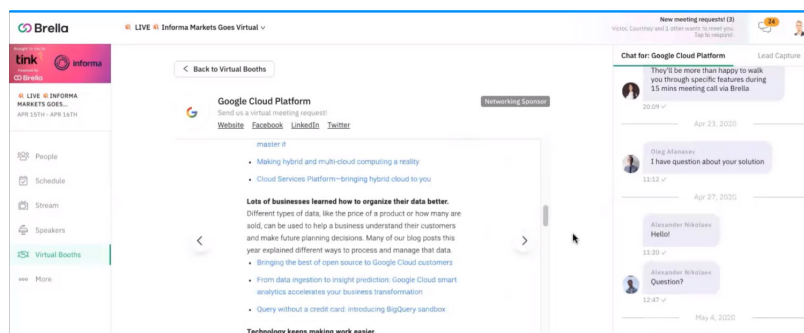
Brella

🔴 LIVE 🔴 Informa Markets Goes Virtual ⌄

New meeting requests! (3)
Victor, Courtney and 1 other wants to meet you. Tap to respond

24

tink
informa
Brella

🔴 LIVE 🔴 INFORMA MARKETS GOES...
APR 15TH - APR 16TH

People

Schedule

Stream

Speakers

Virtual Booths

More

< Back to Virtual Booths

Google Cloud Platform
Send us a virtual meeting request!
Website Facebook LinkedIn Twitter

Networking Sponsor

master it

• Making hybrid and multi-cloud computing a reality

• Cloud Services Platform—bringing hybrid cloud to you

Lots of businesses learned how to organize their data better. Different types of data, like the price of a product or how many are sold, can be used to help a business understand their customers and make future planning decisions. Many of our blog posts this year explained different ways to process and manage that data.

• Bringing the best of open source to Google Cloud customers

• From data ingestion to insight prediction: Google Cloud smart analytics accelerates your business transformation

• Query without a credit card: introducing BigQuery sandbox

Technology keeps making work easier

Chat for: Google Cloud Platform

Lead Capture

They'll be more than happy to walk you through specific features during 15 mins meeting call via Brella

20:09 ✓

Apr 23, 2020

Oleg Afanasev
I have question about your solution

11:12 ✓

Apr 27, 2020

Alexander Nikolaev
Hello!

11:20 ✓

Alexander Nikolaev
Question?

12:47 ✓

May 4, 2020